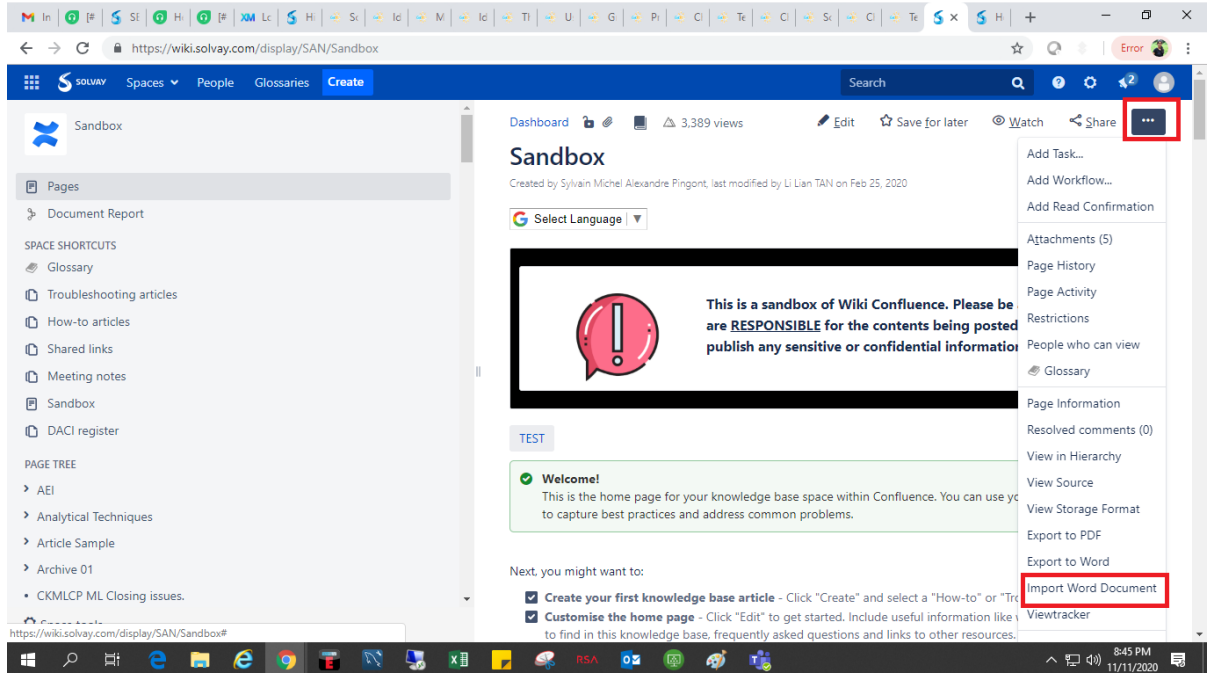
M In | [# | S SE | Hi | [# | XM Lc | S H | Sc | Id | M | Id | Tl | U | G | Pi | Cl | Te | Cl | Sc | Cl | Te | S × | S H | +

https://wiki.solvay.com/display/SAN/Sandbox

Error

SOLVAY Spaces People Glossaries Create Search

Sandbox

Pages
Document Report

SPACE SHORTCUTS
Glossary
Troubleshooting articles
How-to articles
Shared links
Meeting notes
Sandbox
DACI register

PAGE TREE
AEI
Analytical Techniques
Article Sample
Archive 01
CKMLCP ML Closing issues.

Dashboard 3,389 views Edit Save for later Watch Share •••

Sandbox

Created by Sylvain Michel Alexandre Pingont, last modified by Li Lian TAN on Feb 25, 2020

Select Language ▼

This is a sandbox of Wiki Confluence. Please be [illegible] are RESPONSIBLE for the contents being posted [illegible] publish any sensitive or confidential information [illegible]

TEST

Welcome!
This is the home page for your knowledge base space within Confluence. You can use yo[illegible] to capture best practices and address common problems.

Next, you might want to:

Create your first knowledge base article - Click "Create" and select a "How-to" or "Tro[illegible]
Customise the home page - Click "Edit" to get started. Include useful information like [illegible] to find in this knowledge base, frequently asked questions and links to other resources.

Add Task...
Add Workflow...
Add Read Confirmation
Attachments (5)
Page History
Page Activity
Restrictions
People who can view
Glossary
Page Information
Resolved comments (0)
View in Hierarchy
View Source
View Storage Format
Export to PDF
Export to Word
Import Word Document
Viewtracker

https://wiki.solvay.com/display/SAN/Sandbox#

RSA

8:45 PM
11/11/2020